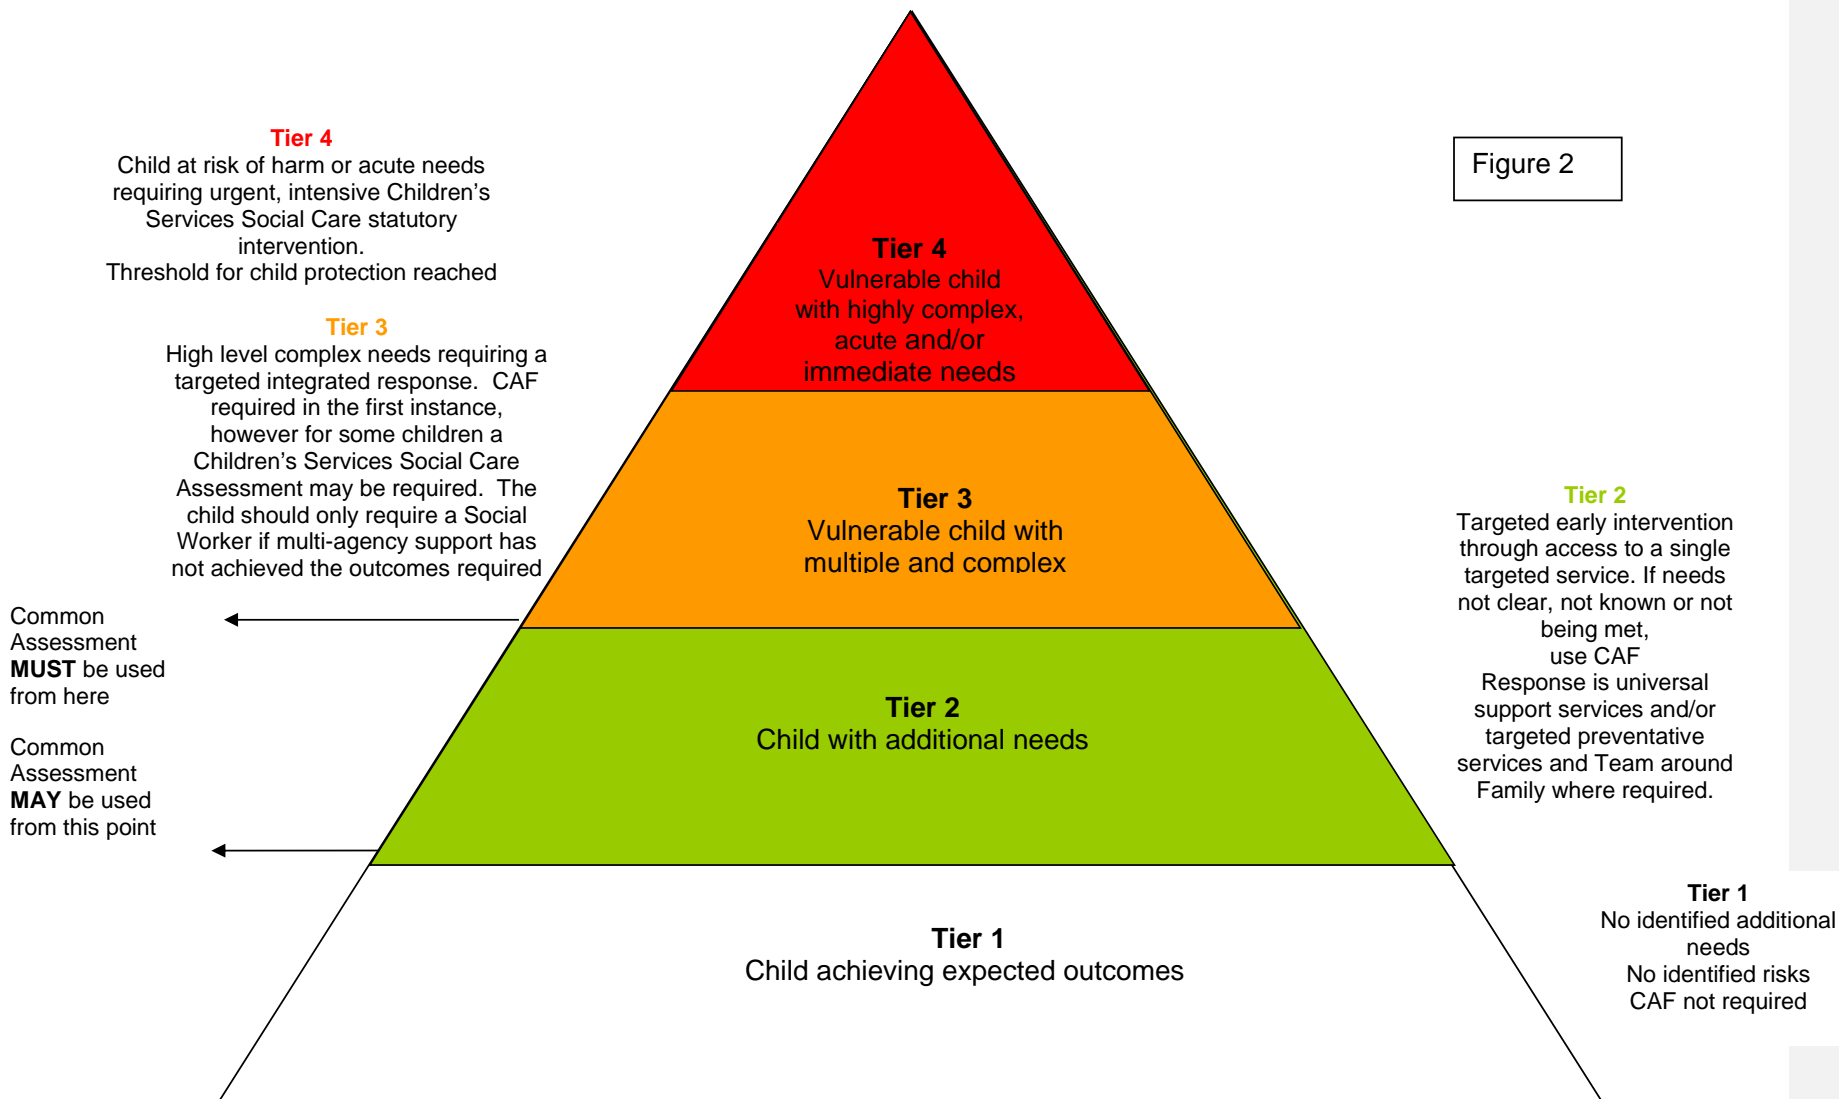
Tier 4
Child at risk of harm or acute needs requiring urgent, intensive Children's Services Social Care statutory intervention.
Threshold for child protection reached

Tier 3
High level complex needs requiring a targeted integrated response. CAF required in the first instance, however for some children a Children's Services Social Care Assessment may be required. The child should only require a Social Worker if multi-agency support has not achieved the outcomes required

Common Assessment **MUST** be used from here

Common Assessment **MAY** be used from this point

Tier 4
Vulnerable child with highly complex, acute and/or immediate needs

Tier 3
Vulnerable child with multiple and complex

Tier 2
Child with additional needs

Tier 1
Child achieving expected outcomes

Figure 2

Tier 2
Targeted early intervention through access to a single targeted service. If needs not clear, not known or not being met, use CAF
Response is universal support services and/or targeted preventative services and Team around Family where required.

Tier 1
No identified additional needs
No identified risks
CAF not required